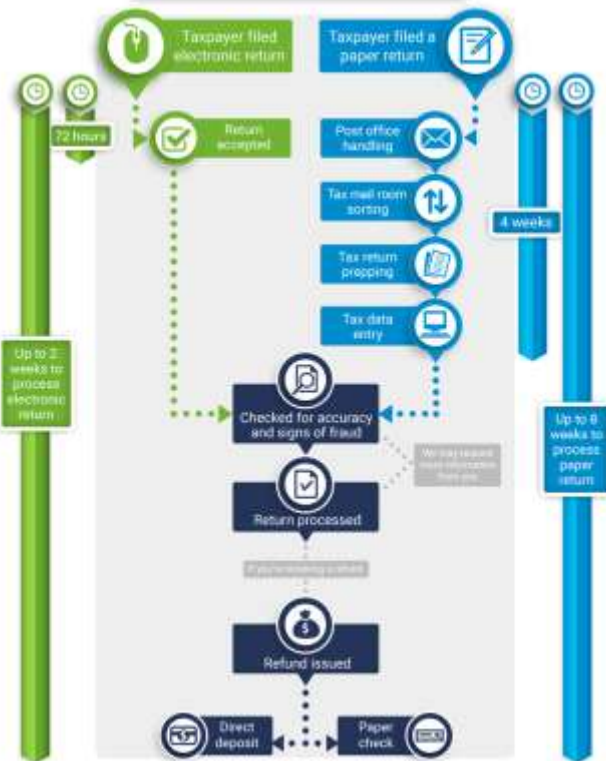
Taxpayer filed electronic return

Taxpayer filed a paper return

72 hours

Return accepted

Post office handling

Tax mail room sorting

4 weeks

Tax return prepping

Tax data entry

Up to 2 weeks to process electronic return

Checked for accuracy and signs of fraud

We may request more information from you

Up to 8 weeks to process paper return

Return processed

If you're receiving a refund

Refund issued

Direct deposit

Paper check